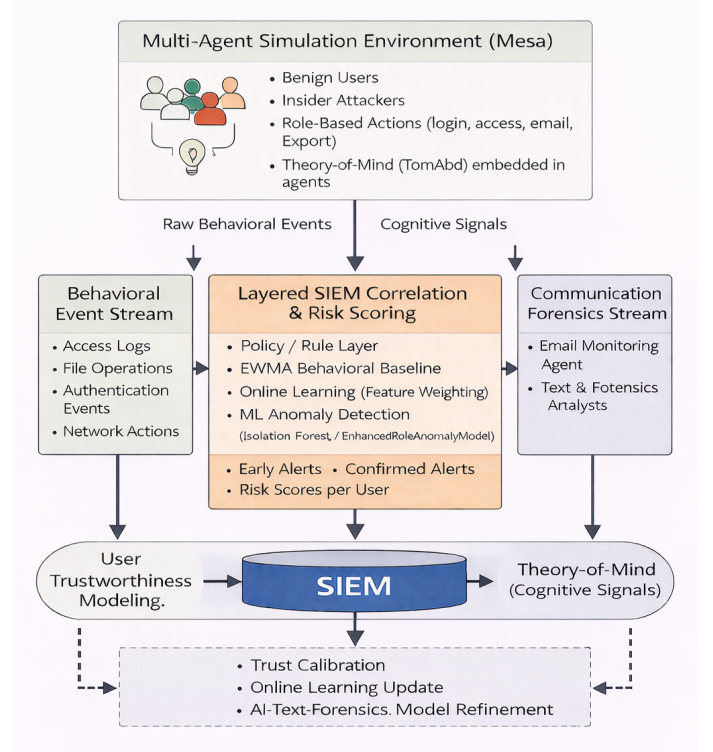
Multi-Agent Simulation Environment (Mesa)

• Benign Users
• Insider Attackers
• Role-Based Actions (login, access, email, Export)
• Theory-of-Mind (TomAbd) embedded in agents

Raw Behavioral Events

Cognitive Signals

Behavioral Event Stream

• Access Logs
• File Operations
• Authentication Events
• Network Actions

Layered SIEM Correlation & Risk Scoring

• Policy / Rule Layer
• EWMA Behavioral Baseline
• Online Learning (Feature Weighting)
• ML Anomaly Detection (Isolation Forest, / EnhancedRoleAnomalyModel)

• Early Alerts • Confirmed Alerts
• Risk Scores per User

Communication Forensics Stream

• Email Monitoring Agent
• Text & Fotensics Analysts

User Trustworthiness Modeling.

SIEM

Theory-of-Mind (Cognitive Signals)

• Trust Calibration
• Online Learning Update
• AI-Text-Forensics. Model Refinement